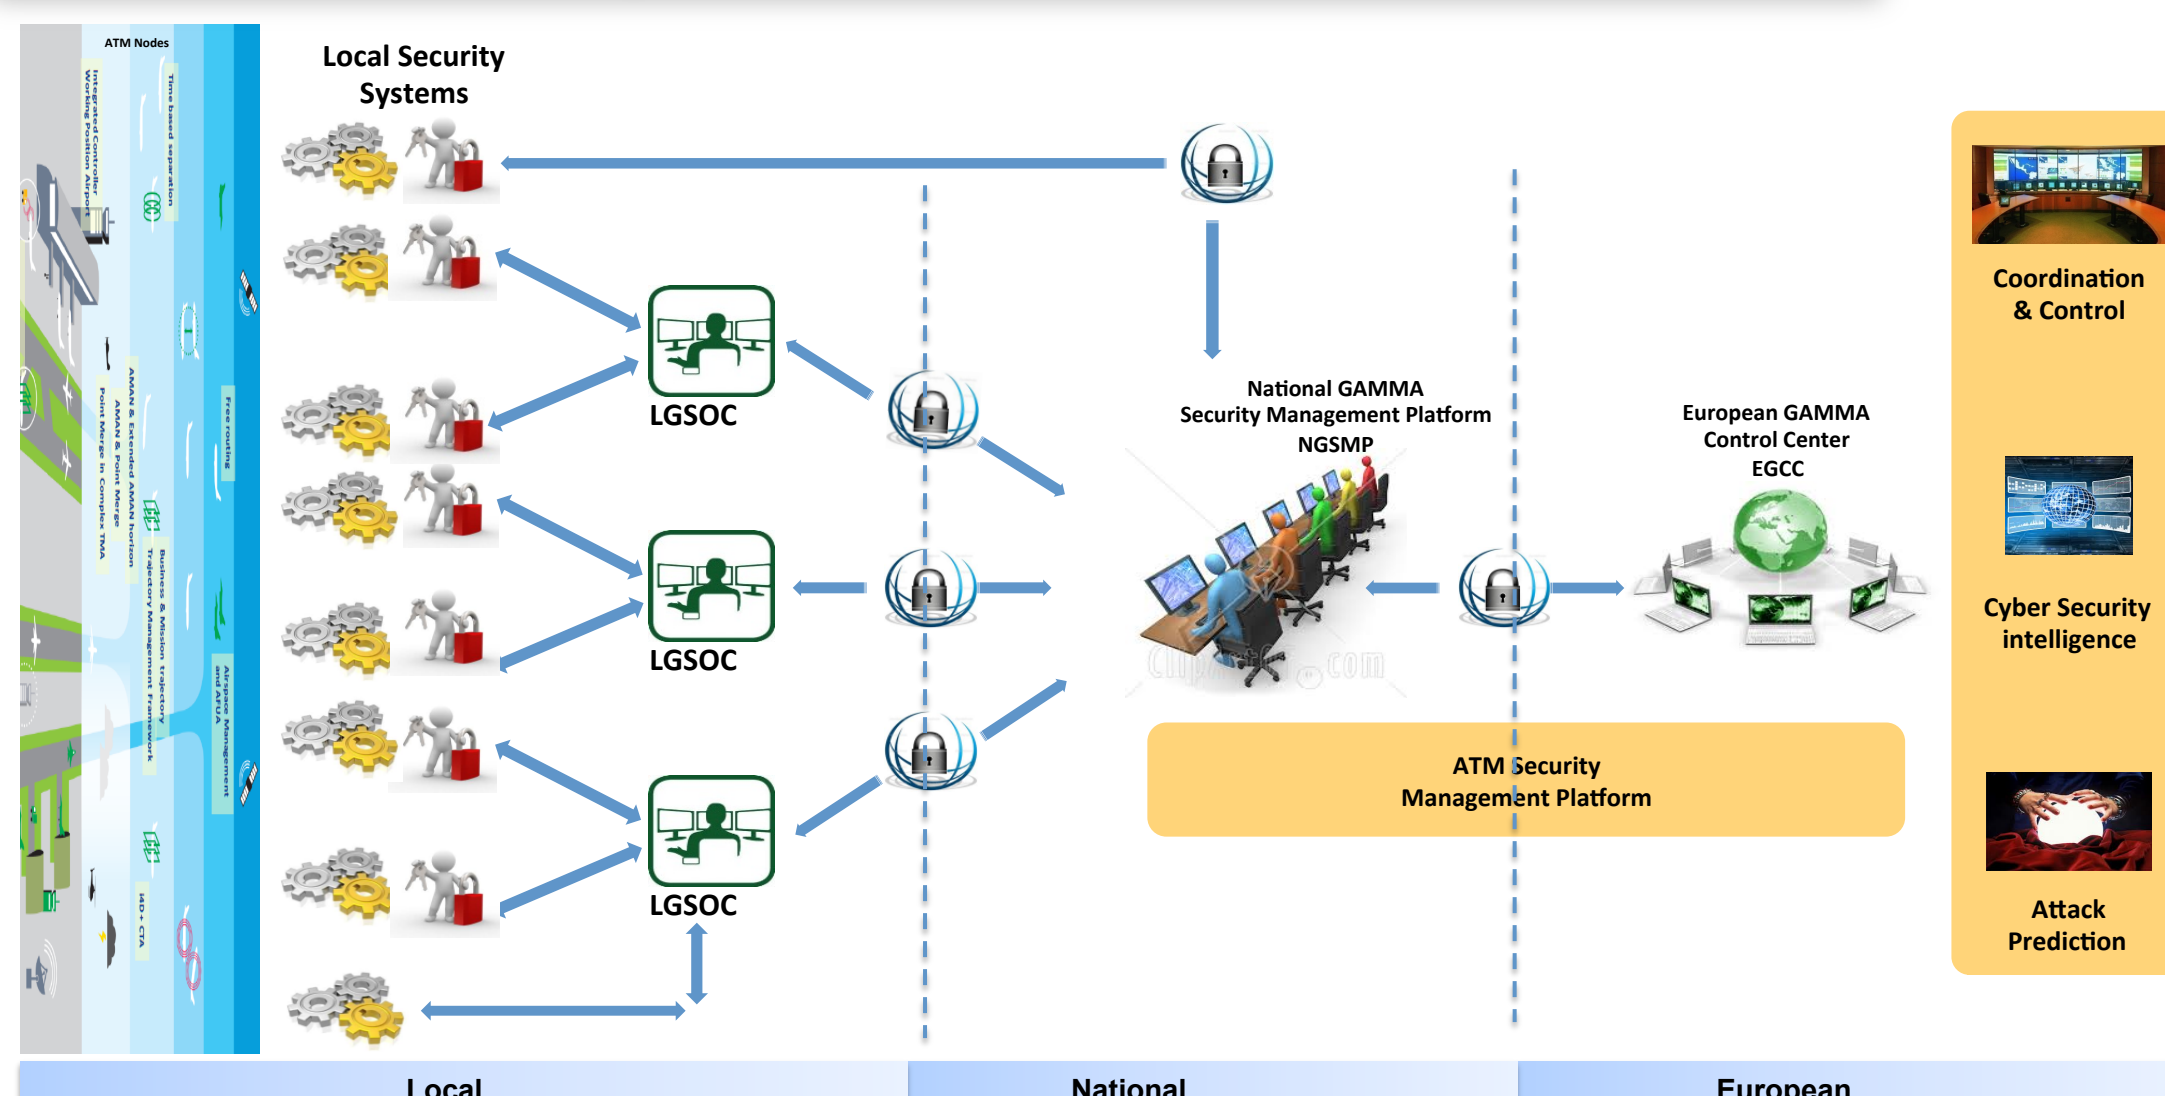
ATM Nodes

Integrated Controller Working Position Airport

Time based separation

Free routing

AMAN & Extended AMAN horizon

AMAN & Point Merge

Point Merge in Complex TMA

Business & Mission trajectory

Trajectory Management Framework

Airspace Management and AFUA

i4D + CTA

Local Security Systems

LGSOC

LGSOC

LGSOC

National GAMMA
Security Management Platform
NGSMP

European GAMMA
Control Center
EGCC

ATM Security
Management Platform

Coordination & Control

Cyber Security intelligence

Attack Prediction

Local

National

European